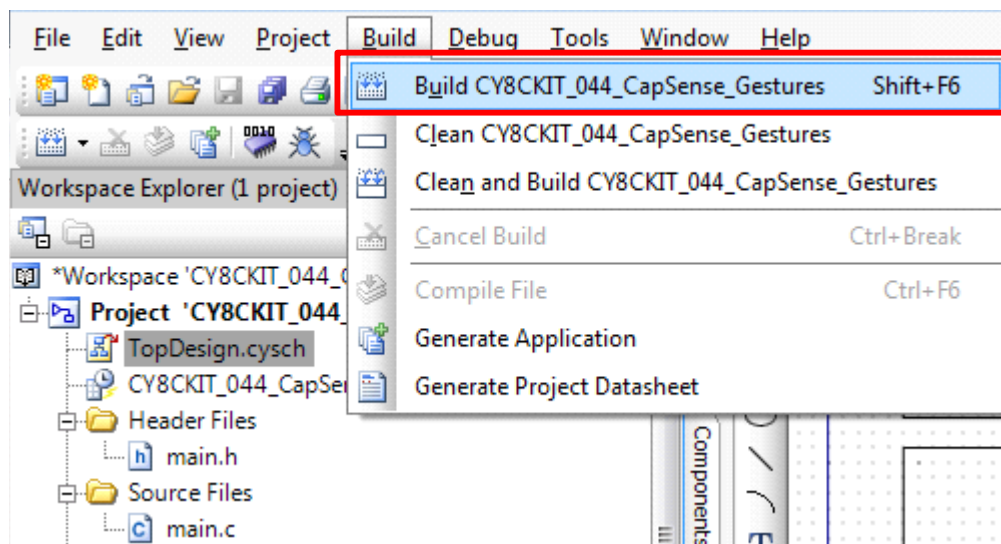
File Edit View Project Build Debug Tools Window Help

Build CY8CKIT_044_CapSense_Gestures Shift+F6
Clean CY8CKIT_044_CapSense_Gestures
Clean and Build CY8CKIT_044_CapSense_Gestures
Cancel Build Ctrl+Break
Compile File Ctrl+F6
Generate Application
Generate Project Datasheet

Workspace Explorer (1 project)
*Workspace 'CY8CKIT_044_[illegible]
Project 'CY8CKIT_044_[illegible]
TopDesign.cysch
CY8CKIT_044_CapSe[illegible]
Header Files
main.h
Source Files
main.c

Components